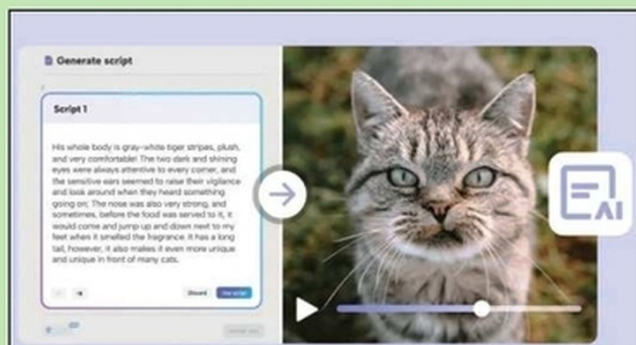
Generate script

Script 1

His whole body is gray-white tiger stripes, plush, and very comfortable! The two dark and shining eyes were always attentive to every corner, and the sensitive ears seemed to raise their vigilance and look around when they heard something going on; The nose was also very strong, and sometimes, before the food was served to it, it would come and jump up and down next to my feet when it smelled the fragrance. It has a long tail, however, it also makes it even more unique and unique in front of many cats.

Discard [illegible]

AI